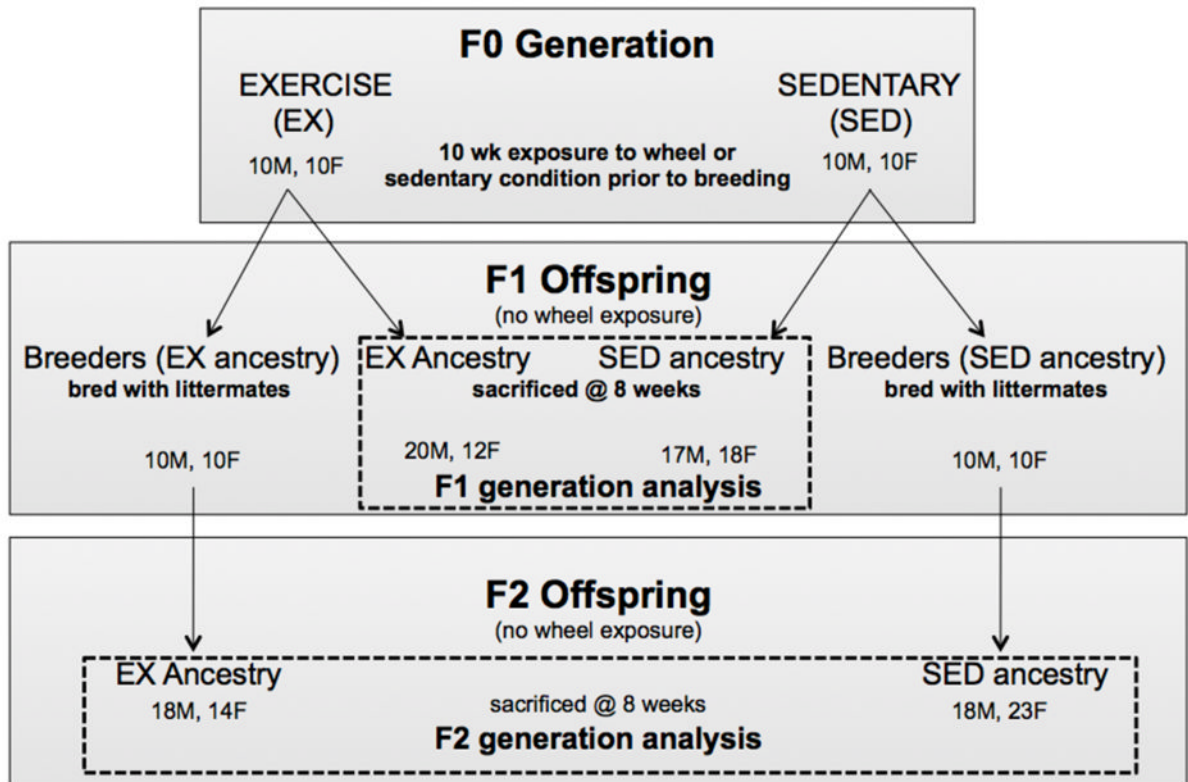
F0 Generation

EXERCISE (EX)
10M, 10F

10 wk exposure to wheel or sedentary condition prior to breeding

SEDENTARY (SED)
10M, 10F

F1 Offspring
(no wheel exposure)

Breeders (EX ancestry)
bred with littermates
10M, 10F

EX Ancestry SED ancestry
sacrificed @ 8 weeks
20M, 12F 17M, 18F
F1 generation analysis

Breeders (SED ancestry)
bred with littermates
10M, 10F

F2 Offspring
(no wheel exposure)

EX Ancestry
18M, 14F

sacrificed @ 8 weeks
F2 generation analysis

SED ancestry
18M, 23F